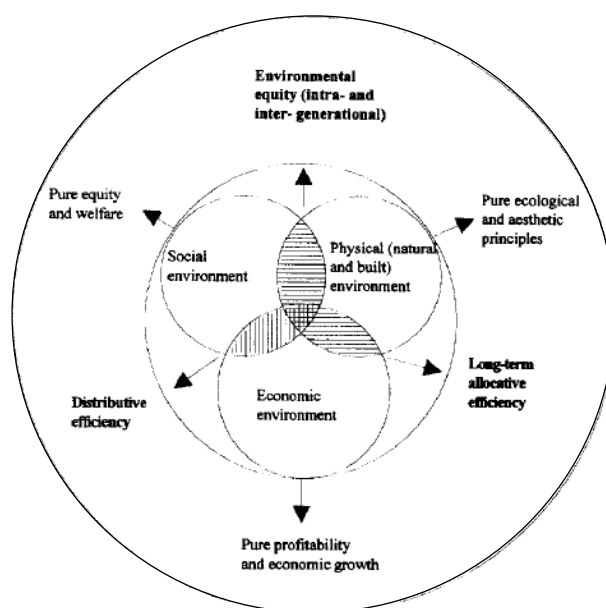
Environmental equity (intra- and inter- generational)

Pure equity and welfare

Pure ecological and aesthetic principles

Social environment

Physical (natural and built) environment

Economic environment

Distributive efficiency

Long-term allocative efficiency

Pure profitability and economic growth